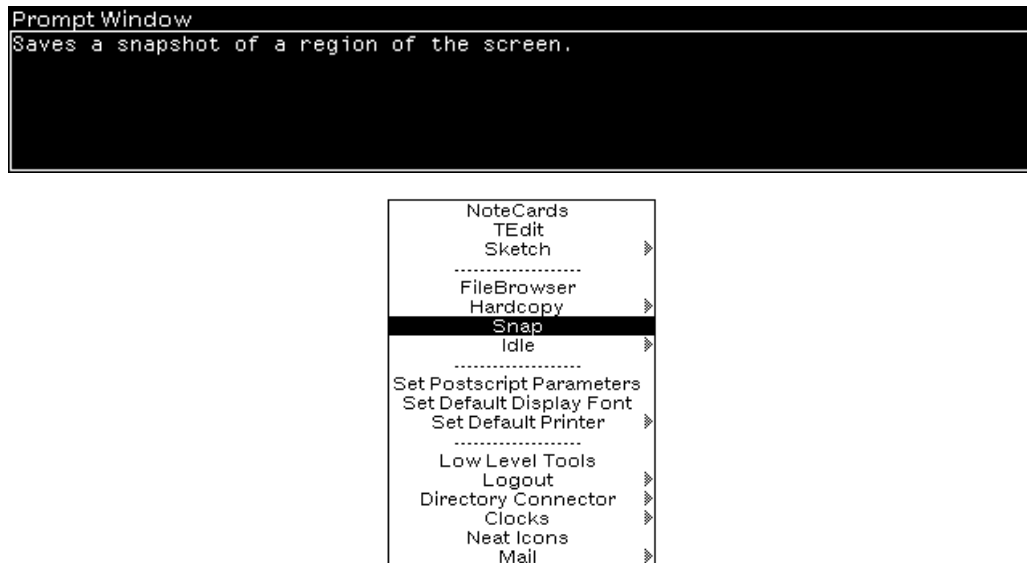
Prompt Window
Saves a snapshot of a region of the screen.

NoteCards
TEdit
Sketch
-------------------
FileBrowser
Hardcopy
Snap
Idle
-------------------
Set Postscript Parameters
Set Default Display Font
Set Default Printer
-------------------
Low Level Tools
Logout
Directory Connector
Clocks
Neat Icons
Mail